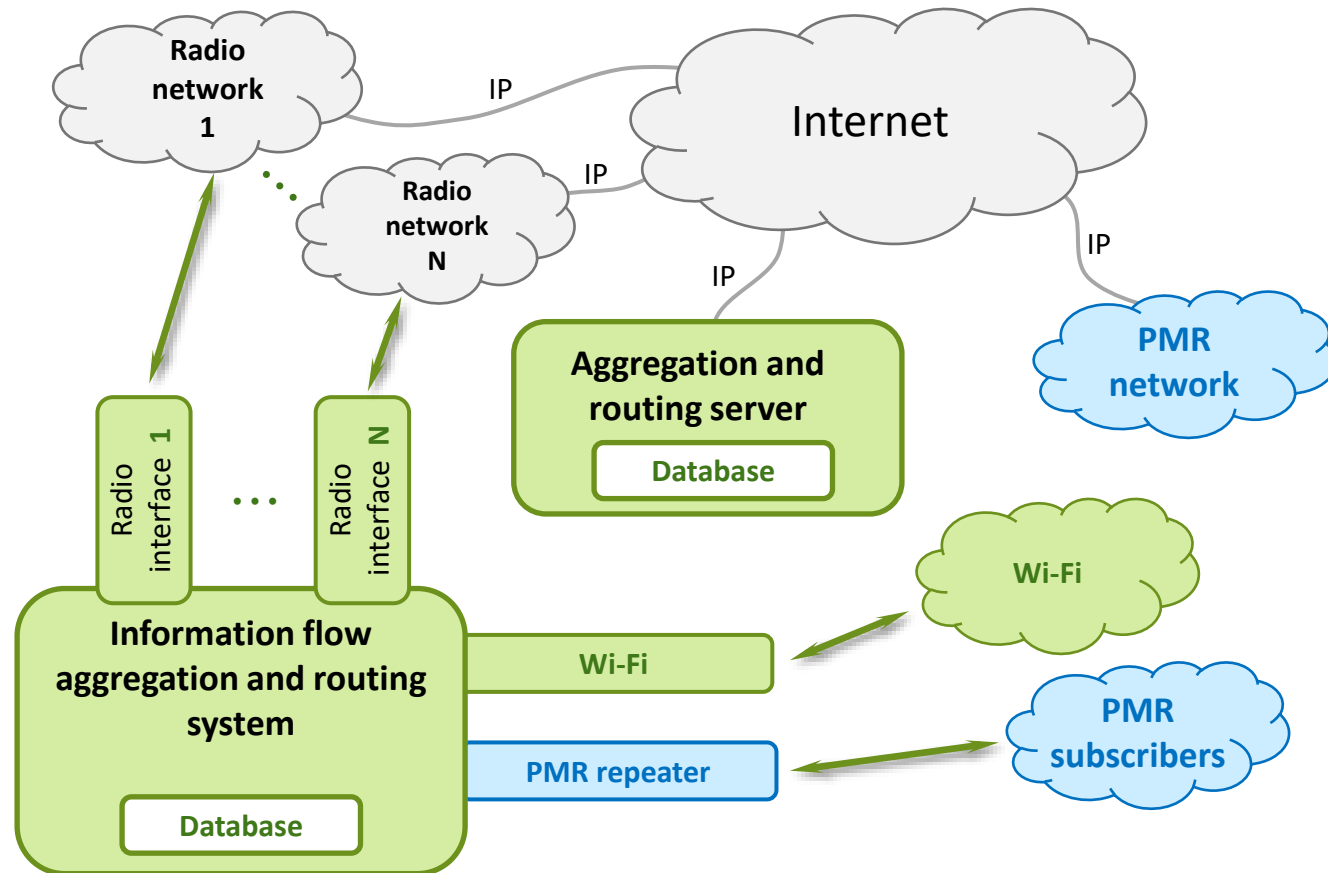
Radio network 1

IP

Internet

Radio network N

IP

IP

IP

Aggregation and routing server

Database

PMR network

Radio interface 1

...

Radio interface N

Wi-Fi

Information flow aggregation and routing system

Wi-Fi

PMR repeater

PMR subscribers

Database